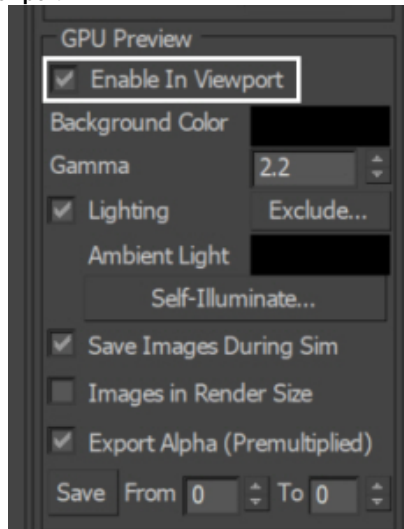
GPU Preview

Enable In Viewport

Background Color

Gamma 2.2

Lighting Exclude...

Ambient Light

Self-Illuminate...

Save Images During Sim

Images in Render Size

Export Alpha (Premultiplied)

Save From 0 To 0